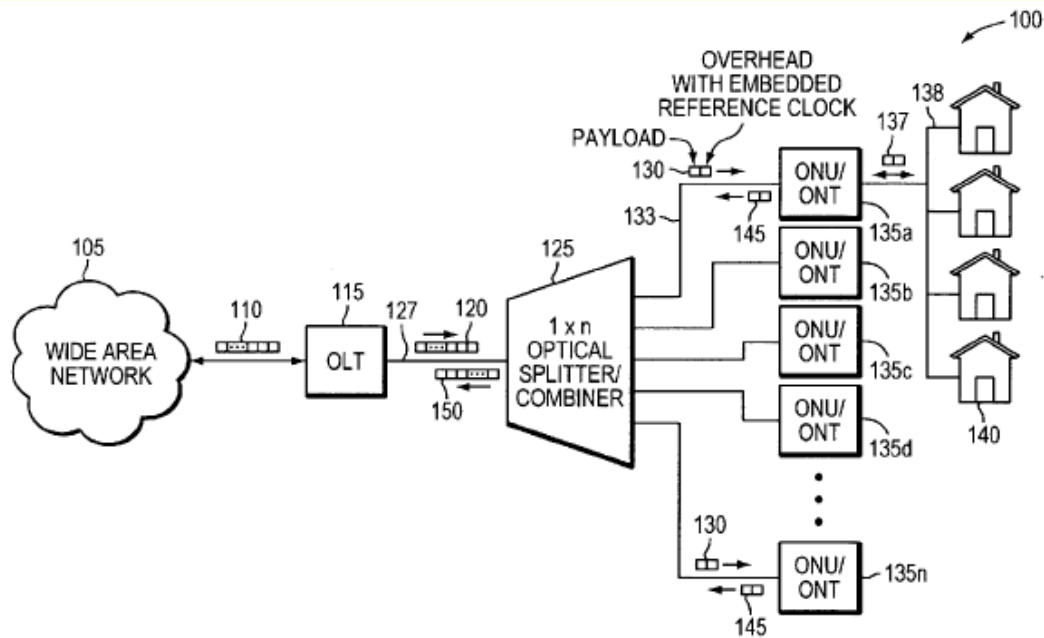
100

OVERHEAD WITH EMBEDDED REFERENCE CLOCK

PAYLOAD

130

137

138

ONU/ ONT

133

145

135a

105

125

ONU/ ONT

135b

WIDE AREA NETWORK

110

115

OLT

127

120

1 x n OPTICAL SPLITTER/ COMBINER

ONU/ ONT

135c

150

ONU/ ONT

135d

140

130

ONU/ ONT

135n

145